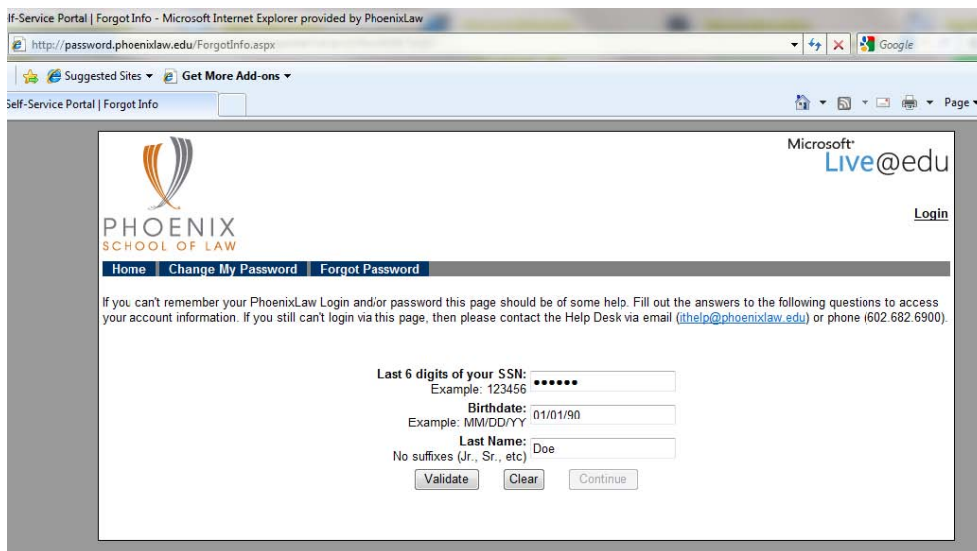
lf-Service Portal | Forgot Info - Microsoft Internet Explorer provided by PhoenixLaw

http://password.phoenixlaw.edu/ForgotInfo.aspx

Google

Suggested Sites ▾ Get More Add-ons ▾

Self-Service Portal | Forgot Info

Page ▾

Microsoft Live@edu

PHOENIX
SCHOOL OF LAW

Login

Home | Change My Password | Forgot Password

If you can't remember your PhoenixLaw Login and/or password this page should be of some help. Fill out the answers to the following questions to access your account information. If you still can't login via this page, then please contact the Help Desk via email (ithelp@phoenixlaw.edu) or phone (602.682.6900).

Last 6 digits of your SSN:
Example: 123456 ••••••

Birthdate:
Example: MM/DD/YY 01/01/90

Last Name:
No suffixes (Jr., Sr., etc) Doe

Validate Clear Continue